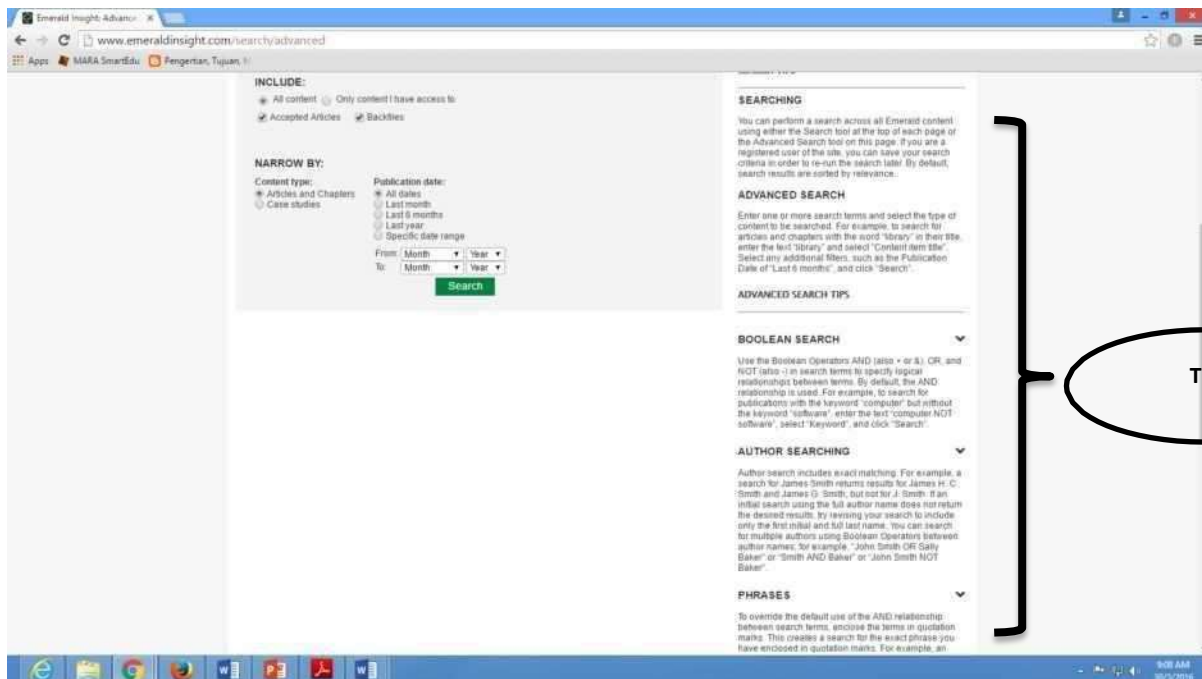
Emerald Insight: Advanc ×

www.emeraldinsight.com/search/advanced

Apps MARA SmartEdu Pengertian, Tujuan,

INCLUDE:

All content Only content I have access to

Accepted Articles Backfiles

NARROW BY:

Content type:
Articles and Chapters
Case studies

Publication date:
All dates
Last month
Last 6 months
Last year
Specific date range

From: Month Year
To: Month Year

Search

SEARCHING

You can perform a search across all Emerald content using either the Search tool at the top of each page or the Advanced Search tool on this page. If you are a registered user of the site, you can save your search criteria in order to re-run the search later. By default, search results are sorted by relevance.

ADVANCED SEARCH

Enter one or more search terms and select the type of content to be searched. For example, to search for articles and chapters with the word "library" in their title, enter the text "library" and select "Content item title". Select any additional filters, such as the Publication Date of "Last 6 months", and click "Search".

ADVANCED SEARCH TIPS

BOOLEAN SEARCH

Use the Boolean Operators AND (also + or &), OR, and NOT (also -) in search terms to specify logical relationships between terms. By default, the AND relationship is used. For example, to search for publications with the keyword "computer" but without the keyword "software", enter the text "computer NOT software", select "Keyword", and click "Search".

AUTHOR SEARCHING

Author search includes exact matching. For example, a search for James Smith returns results for James H. C. Smith and James G. Smith, but not for J. Smith. If an initial search using the full author name does not return the desired results, try revising your search to include only the first initial and full last name. You can search for multiple authors using Boolean Operators between author names, for example, "John Smith OR Sally Baker" or "Smith AND Baker" or "John Smith NOT Baker".

PHRASES

To override the default use of the AND relationship between search terms, enclose the terms in quotation marks. This creates a search for the exact phrase you have enclosed in quotation marks. For example, an

T

9:08 AM
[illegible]